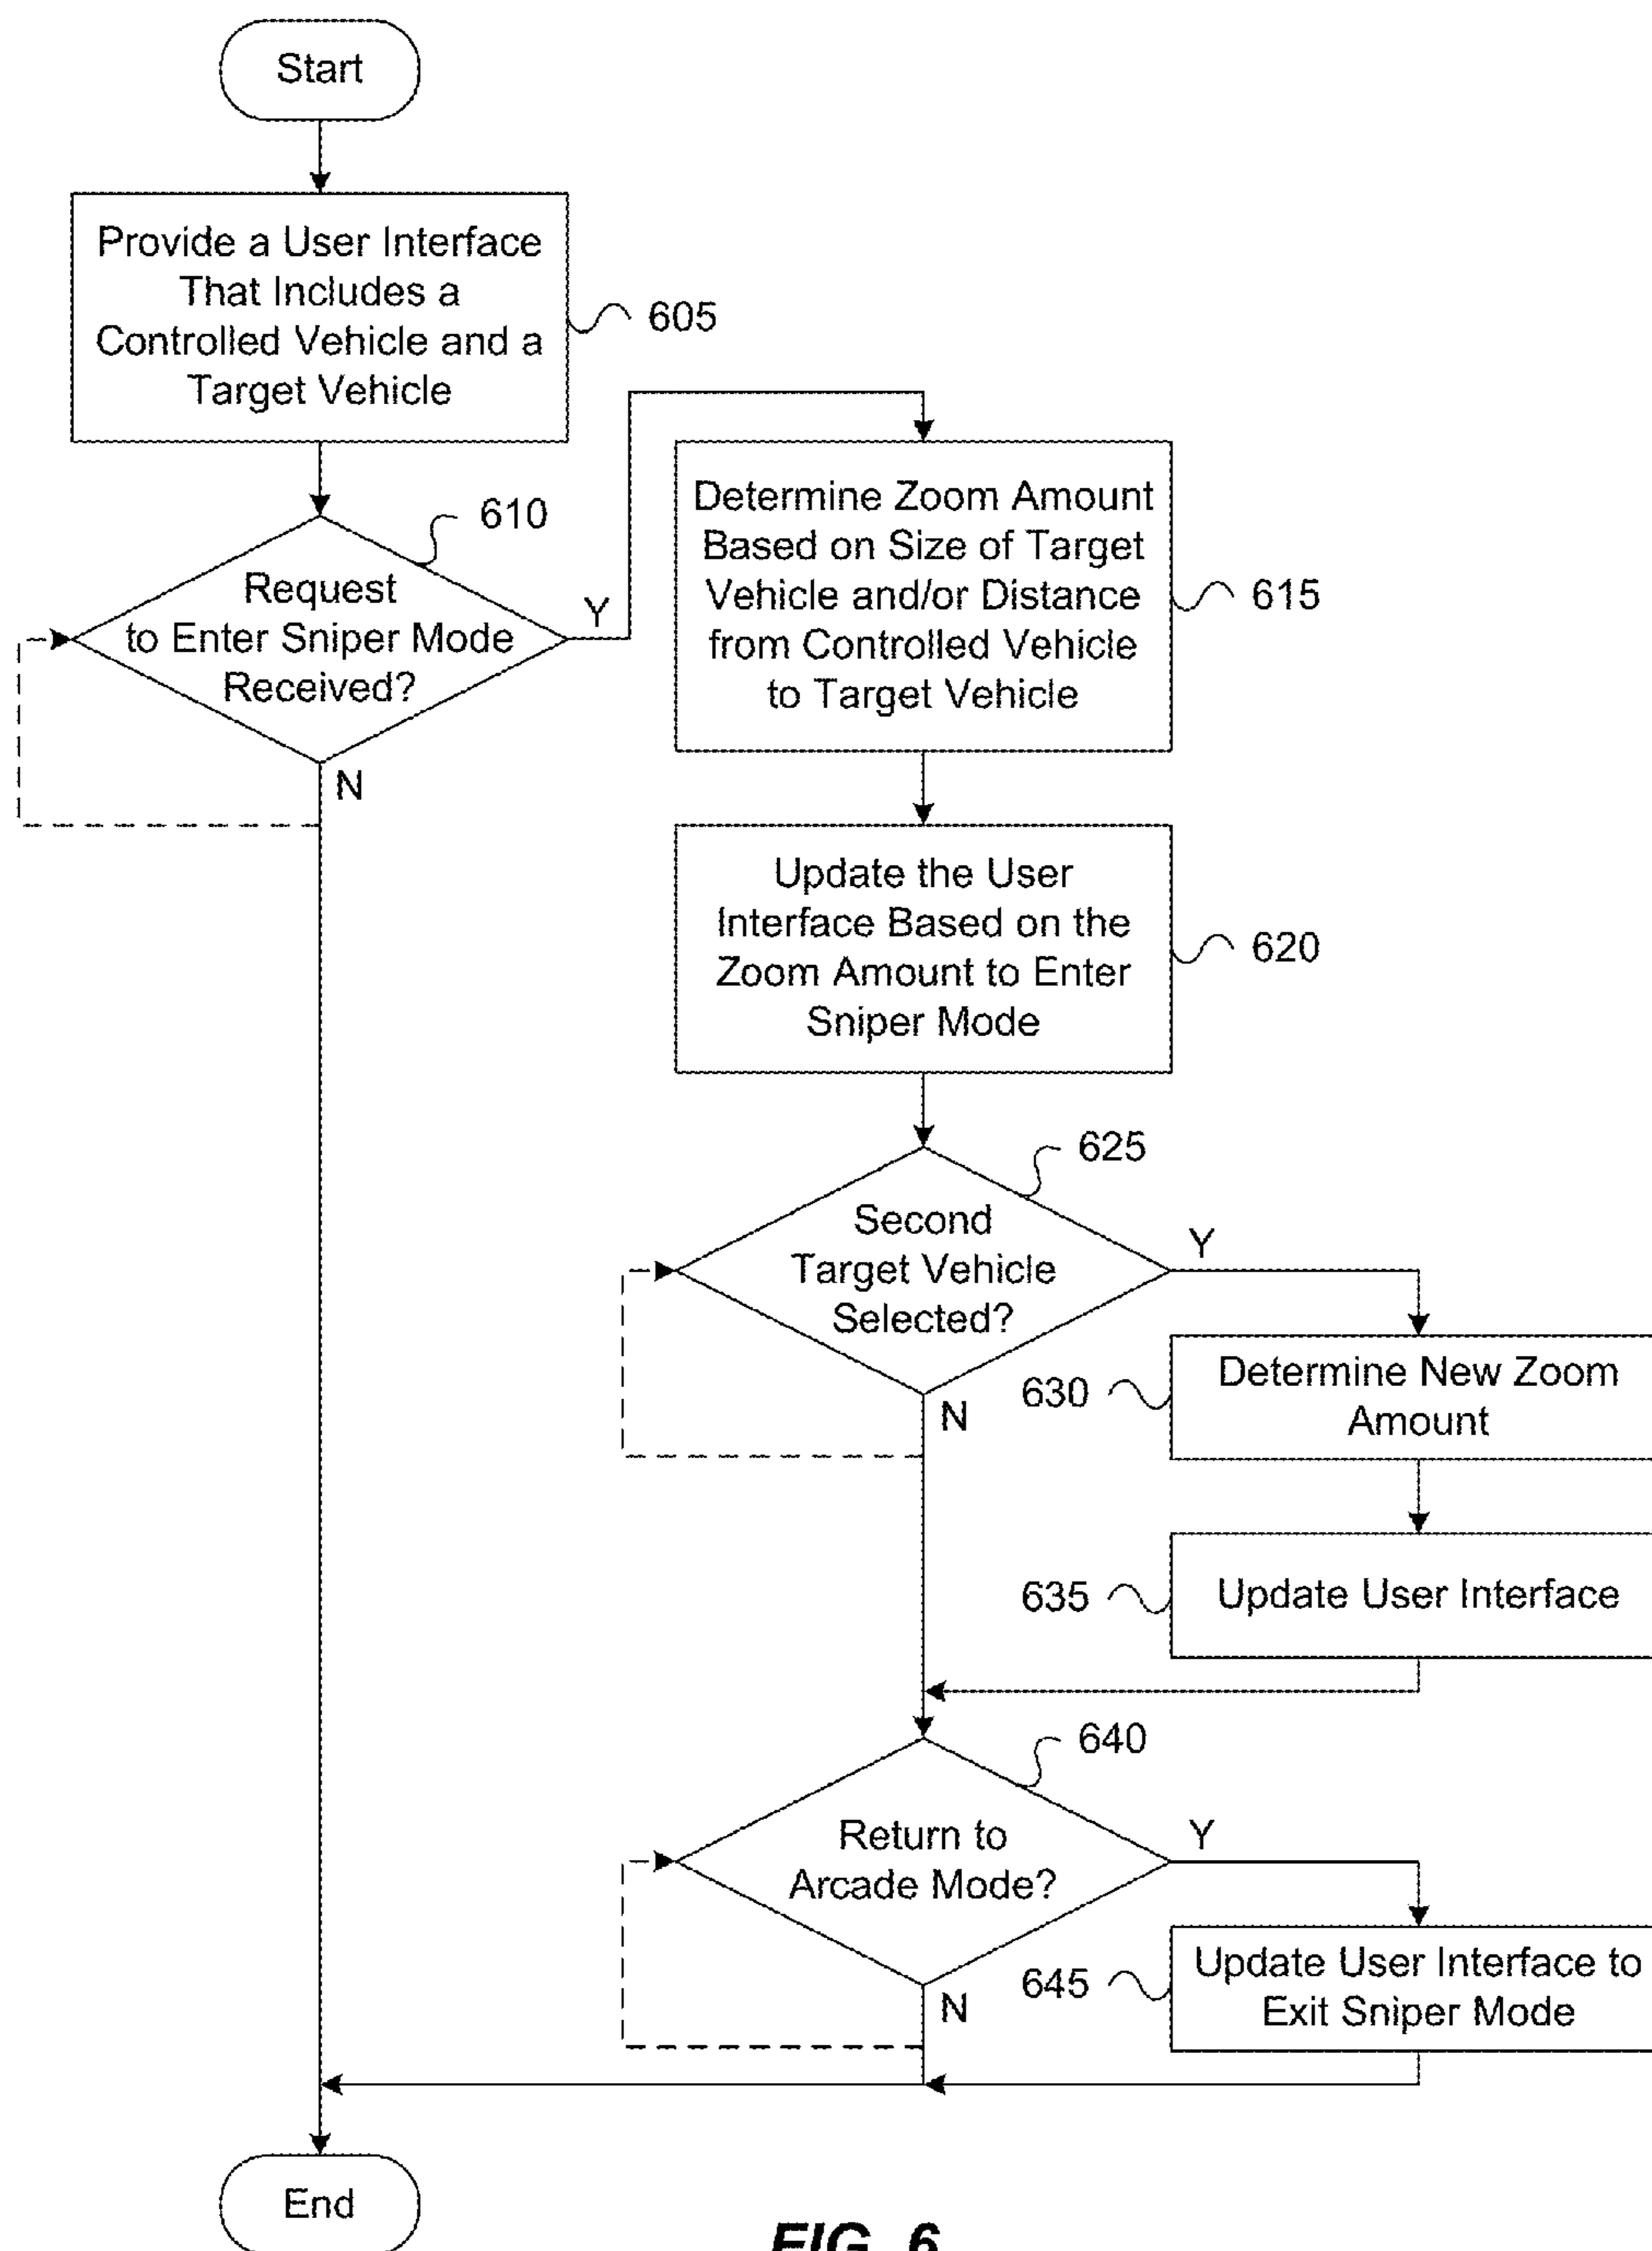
Start

Provide a User Interface That Includes a Controlled Vehicle and a Target Vehicle

605

610

Request to Enter Sniper Mode Received?

Y

N

Determine Zoom Amount Based on Size of Target Vehicle and/or Distance from Controlled Vehicle to Target Vehicle

615

Update the User Interface Based on the Zoom Amount to Enter Sniper Mode

620

625

Second Target Vehicle Selected?

Y

N

630

Determine New Zoom Amount

635

Update User Interface

640

Return to Arcade Mode?

Y

N

645

Update User Interface to Exit Sniper Mode

End

FIG. 6